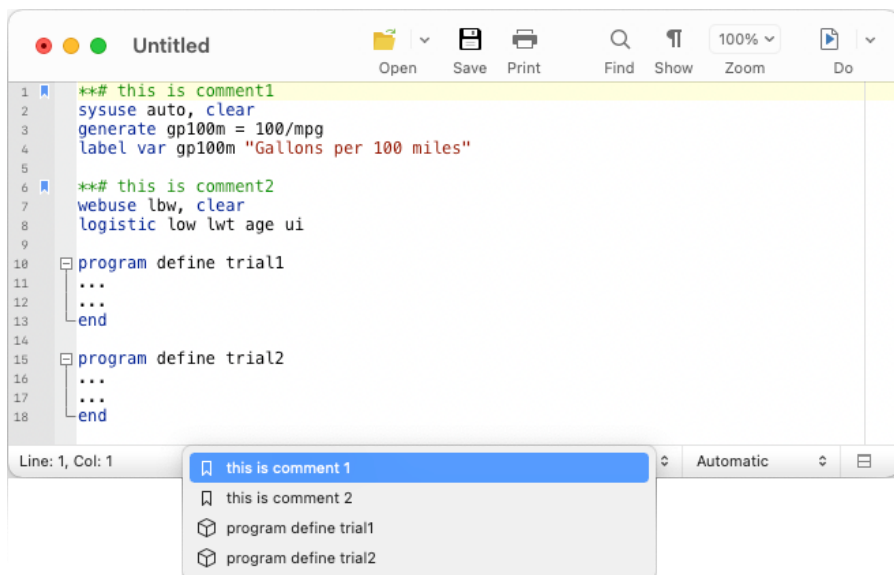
Untitled

Open Save Print Find Show 100% Zoom Do

1 **# this is comment1
2 sysuse auto, clear
3 generate gp100m = 100/mpg
4 label var gp100m "Gallons per 100 miles"
5
6 **# this is comment2
7 webuse lbw, clear
8 logistic low lwt age ui
9
10 program define trial1
11 ...
12 ...
13 end
14
15 program define trial2
16 ...
17 ...
18 end

Line: 1, Col: 1

this is comment 1
this is comment 2
program define trial1
program define trial2

Automatic